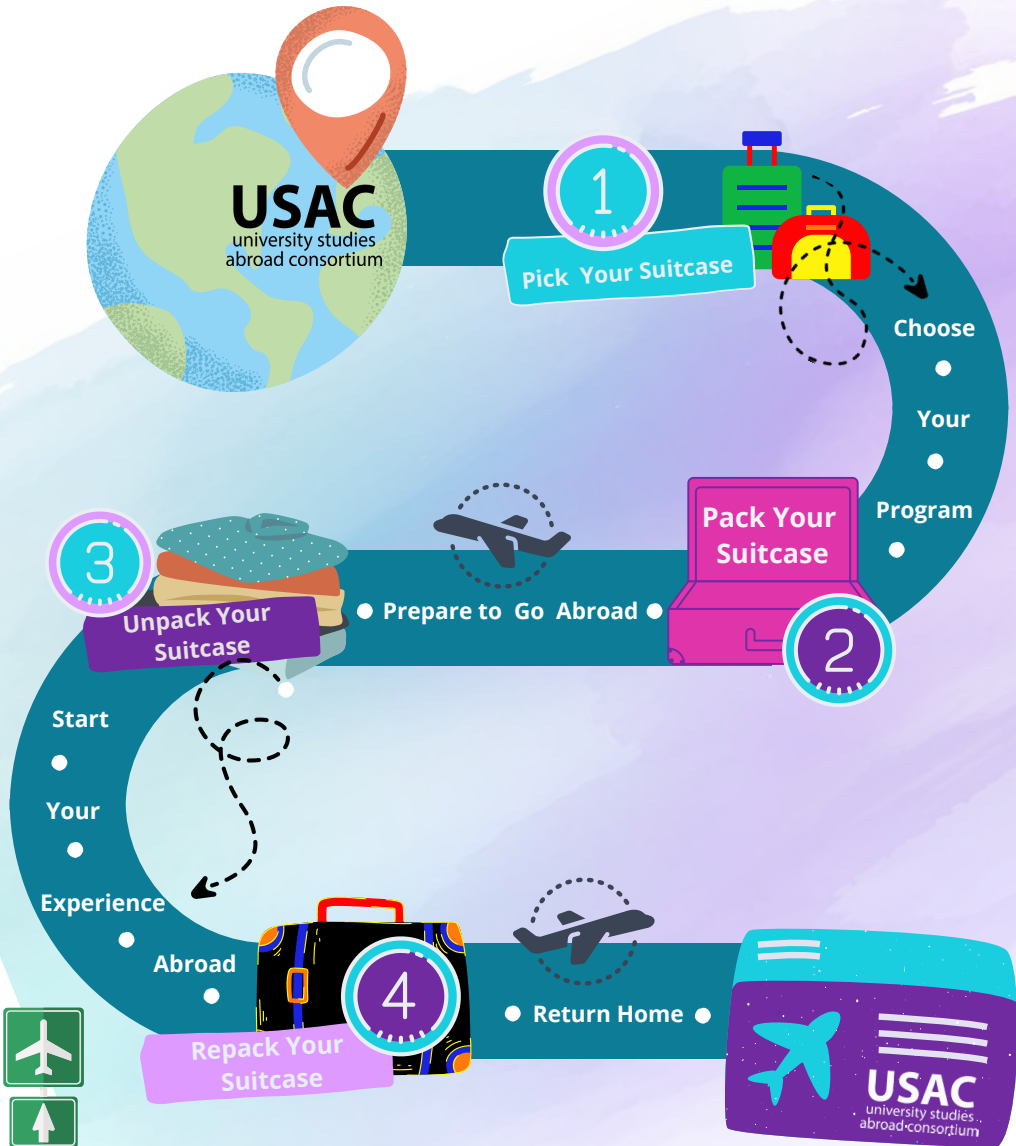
USAC
university studies
abroad consortium

1

Pick Your Suitcase

Choose

Your

Program

Pack Your Suitcase

2

Prepare to Go Abroad

3

Unpack Your Suitcase

Start

Your

Experience

Abroad

4

Repack Your Suitcase

Return Home

USAC
university studies
abroad consortium